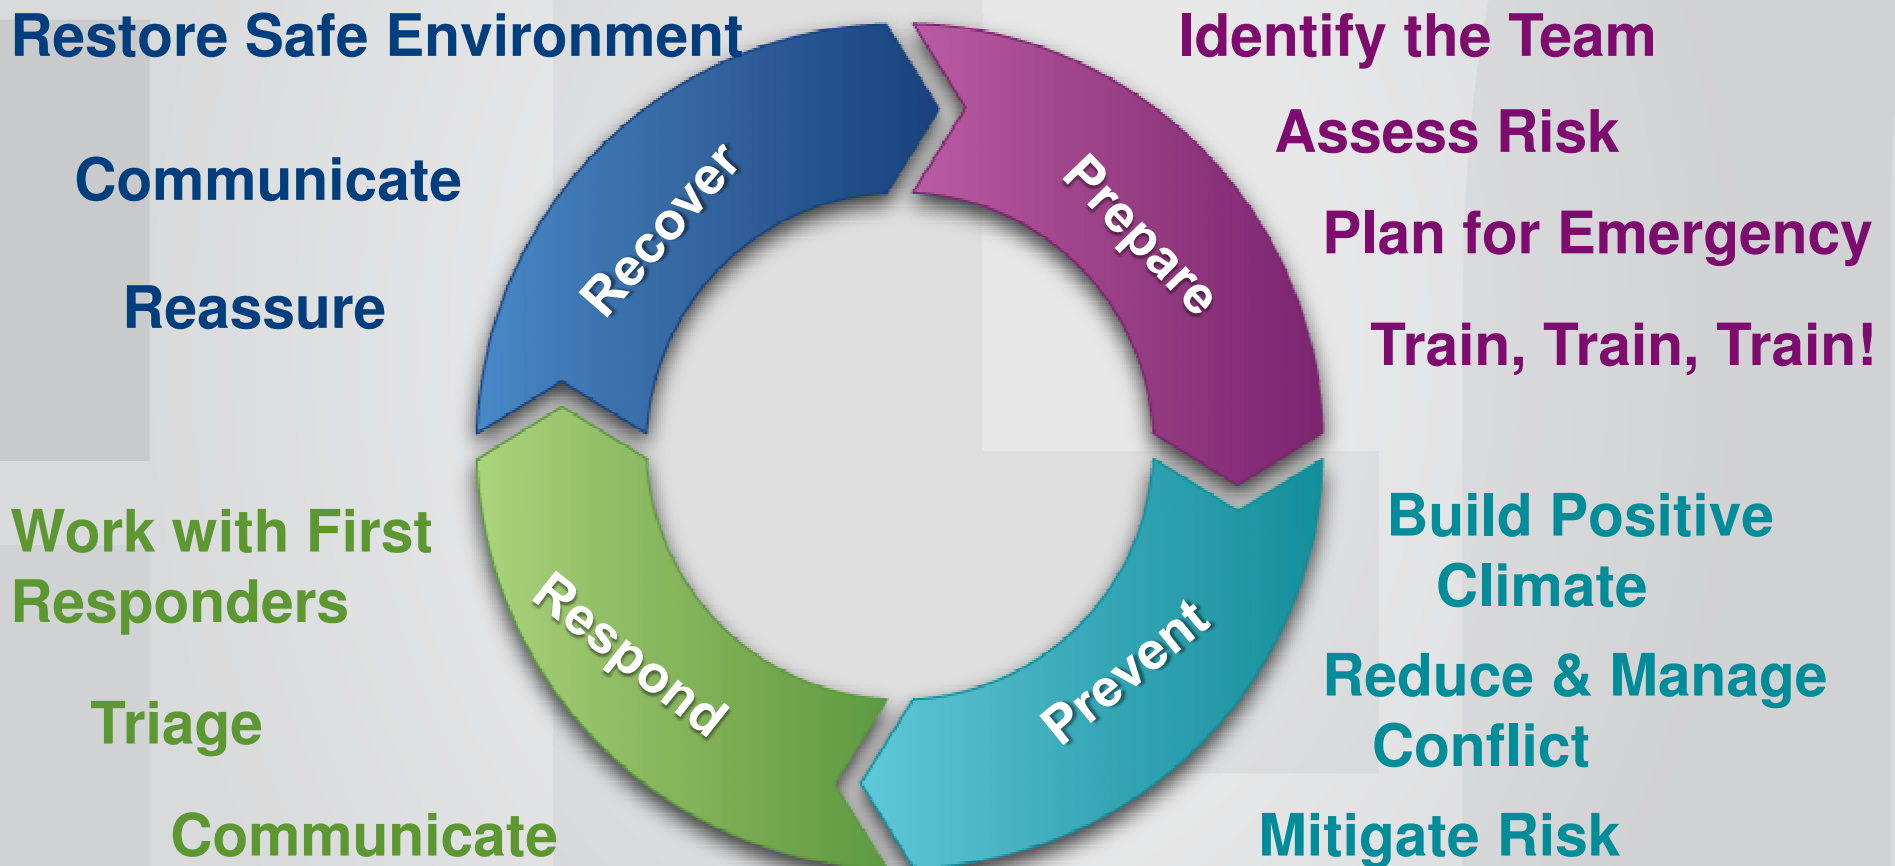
Restore Safe Environment

Communicate

Reassure

Recover

Prepare

Identify the Team

Assess Risk

Plan for Emergency

Train, Train, Train!

Work with First Responders

Triage

Communicate

Respond

Prevent

Build Positive Climate

Reduce & Manage Conflict

Mitigate Risk